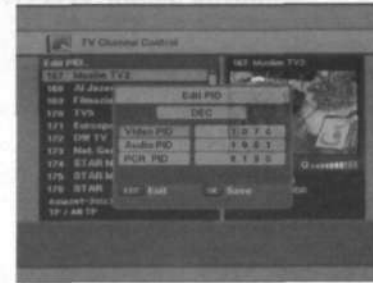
TV Channel Control

Edit PID
167 Muslim TV2
168 Al Jazee
169 Fitness
170 TV5
171 Europe
172 DW TV
173 Nat. Geo
174 STAR M
175 STAR M
176 STAR

167 Muslim TV2

Edit PID
DEC
Video PID 1 0 7 4
Audio PID 1 0 0 1
PCR PID 8 1 9 0

EXIT Exit
OK Save